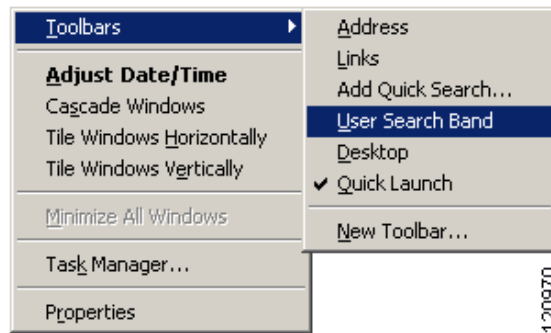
Toolbars
Adjust Date/Time
Cascade Windows
Tile Windows Horizontally
Tile Windows Vertically
Minimize All Windows
Task Manager...
Properties

Address
Links
Add Quick Search...
User Search Band
Desktop
✔ Quick Launch
New Toolbar...

120970